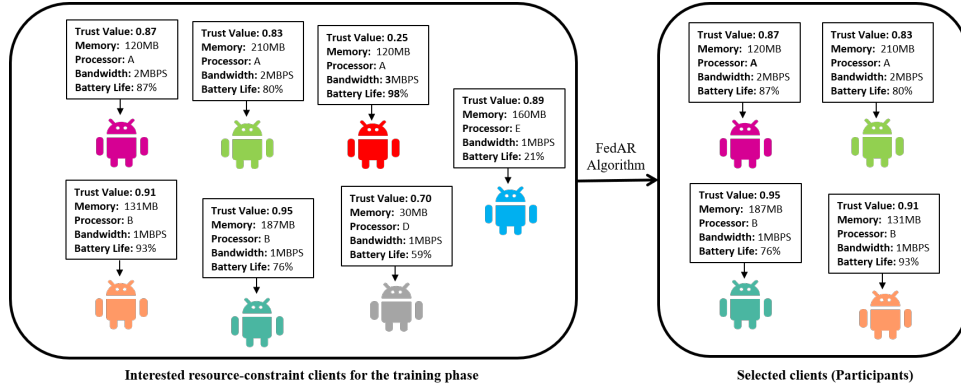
Trust Value: 0.87
Memory: 120MB
Processor: A
Bandwidth: 2MBPS
Battery Life: 87%

Trust Value: 0.83
Memory: 210MB
Processor: A
Bandwidth: 2MBPS
Battery Life: 80%

Trust Value: 0.25
Memory: 120MB
Processor: A
Bandwidth: 3MBPS
Battery Life: 98%

Trust Value: 0.89
Memory: 160MB
Processor: E
Bandwidth: 1MBPS
Battery Life: 21%

Trust Value: 0.91
Memory: 131MB
Processor: B
Bandwidth: 1MBPS
Battery Life: 93%

Trust Value: 0.95
Memory: 187MB
Processor: B
Bandwidth: 1MBPS
Battery Life: 76%

Trust Value: 0.70
Memory: 30MB
Processor: D
Bandwidth: 1MBPS
Battery Life: 59%

Interested resource-constraint clients for the training phase

FedAR Algorithm

Trust Value: 0.87
Memory: 120MB
Processor: A
Bandwidth: 2MBPS
Battery Life: 87%

Trust Value: 0.83
Memory: 210MB
Processor: A
Bandwidth: 2MBPS
Battery Life: 80%

Trust Value: 0.95
Memory: 187MB
Processor: B
Bandwidth: 1MBPS
Battery Life: 76%

Trust Value: 0.91
Memory: 131MB
Processor: B
Bandwidth: 1MBPS
Battery Life: 93%

Selected clients (Participants)